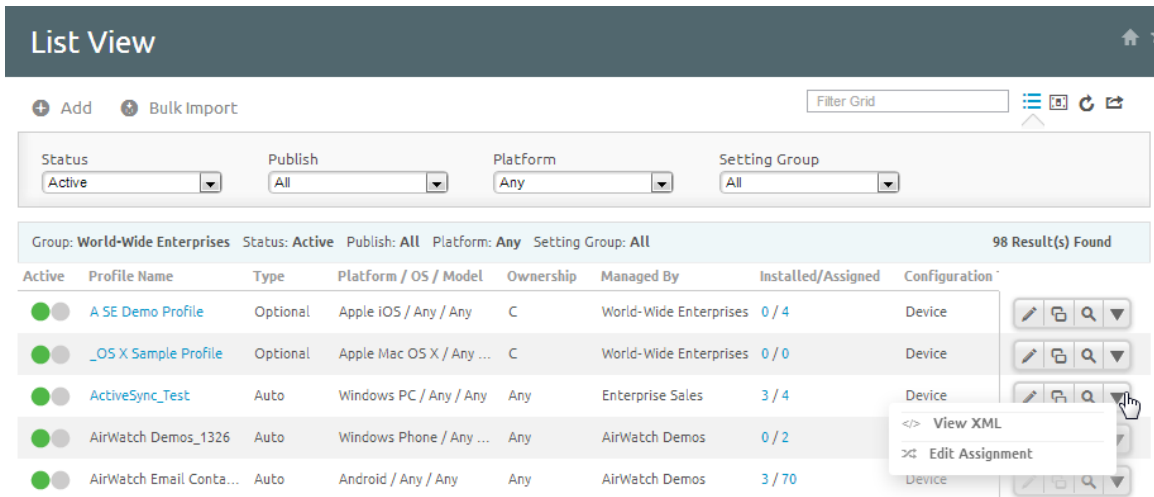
List View

Add Bulk Import

Filter Grid

Status
Active

Publish
All

Platform
Any

Setting Group
All

Group: World-Wide Enterprises Status: Active Publish: All Platform: Any Setting Group: All

98 Result(s) Found

| Active | Profile Name | Type | Platform / OS / Model | Ownership | Managed By | Installed/Assigned | Configuration |
|---|---|---|---|---|---|---|---|
| | A SE Demo Profile | Optional | Apple iOS / Any / Any | C | World-Wide Enterprises | 0 / 4 | Device |
| | _OS X Sample Profile | Optional | Apple Mac OS X / Any ... | C | World-Wide Enterprises | 0 / 0 | Device |
| | ActiveSync_Test | Auto | Windows PC / Any / Any | Any | Enterprise Sales | 3 / 4 | Device |
| | AirWatch Demos_1326 | Auto | Windows Phone / Any ... | Any | AirWatch Demos | 0 / 2 | |
| | AirWatch Email Conta... | Auto | Android / Any / Any | Any | AirWatch Demos | 3 / 70 | Device |

View XML
Edit Assignment